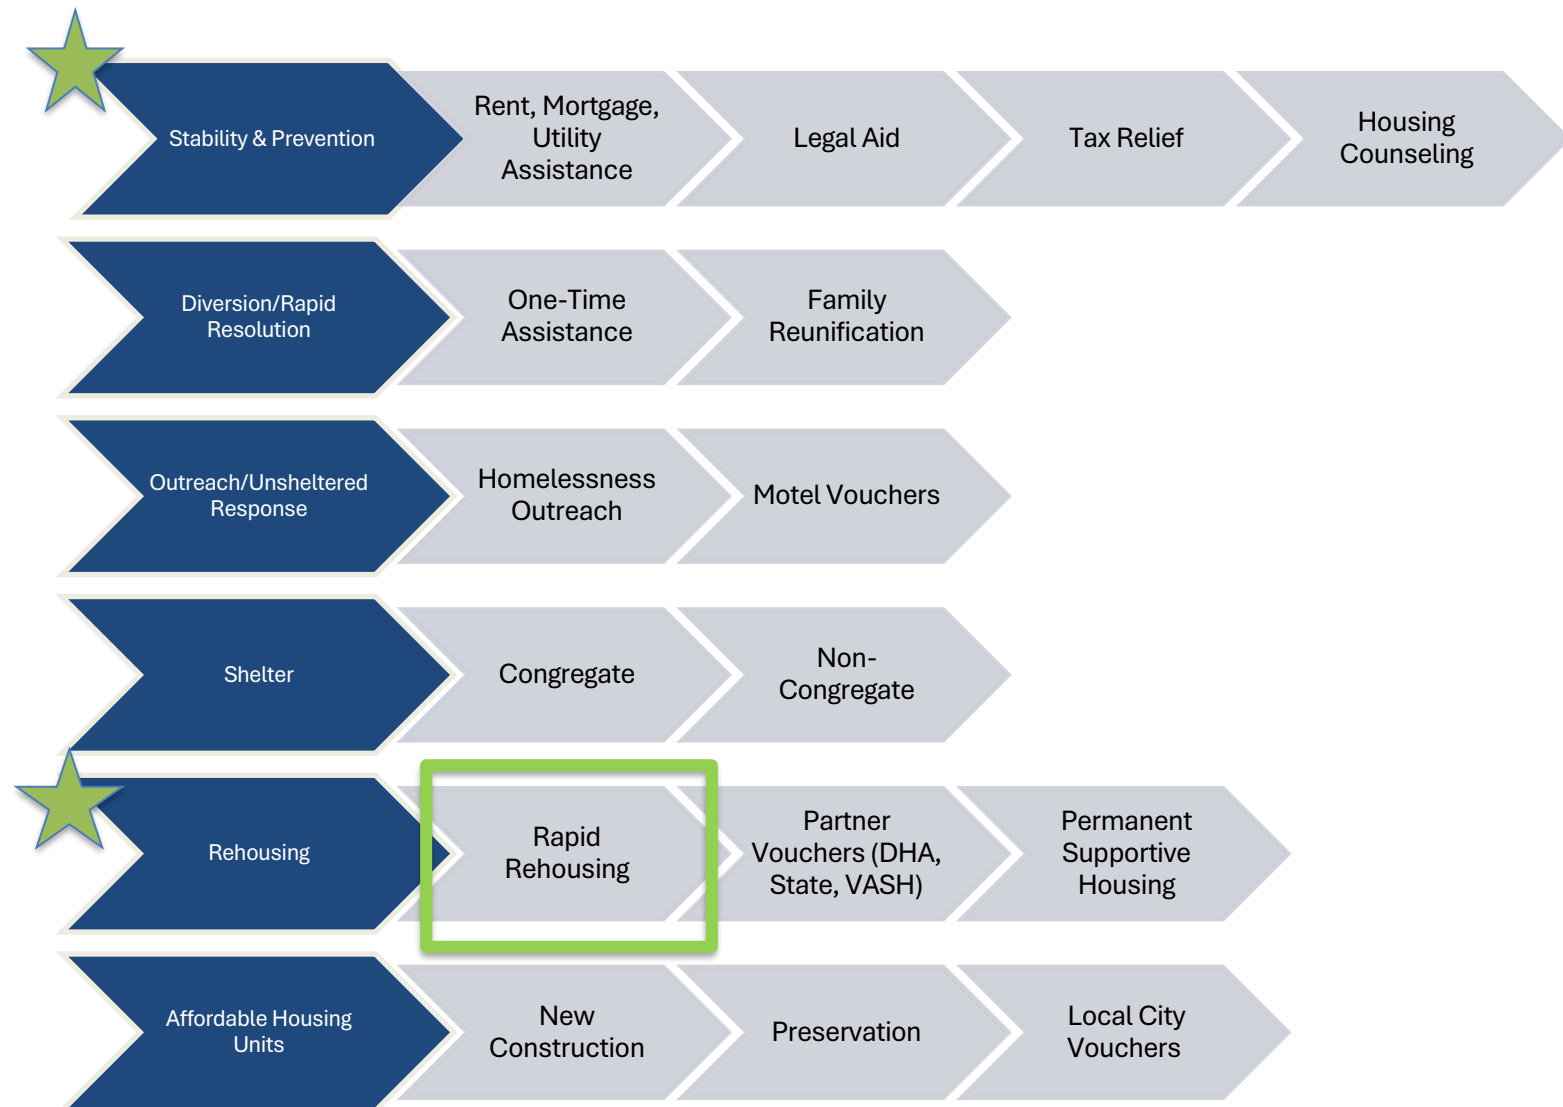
Stability & Prevention

Rent, Mortgage, Utility Assistance

Legal Aid

Tax Relief

Housing Counseling

Diversion/Rapid Resolution

One-Time Assistance

Family Reunification

Outreach/Unsheltered Response

Homelessness Outreach

Motel Vouchers

Shelter

Congregate

Non-Congregate

Rehousing

Rapid Rehousing

Partner Vouchers (DHA, State, VASH)

Permanent Supportive Housing

Affordable Housing Units

New Construction

Preservation

Local City Vouchers